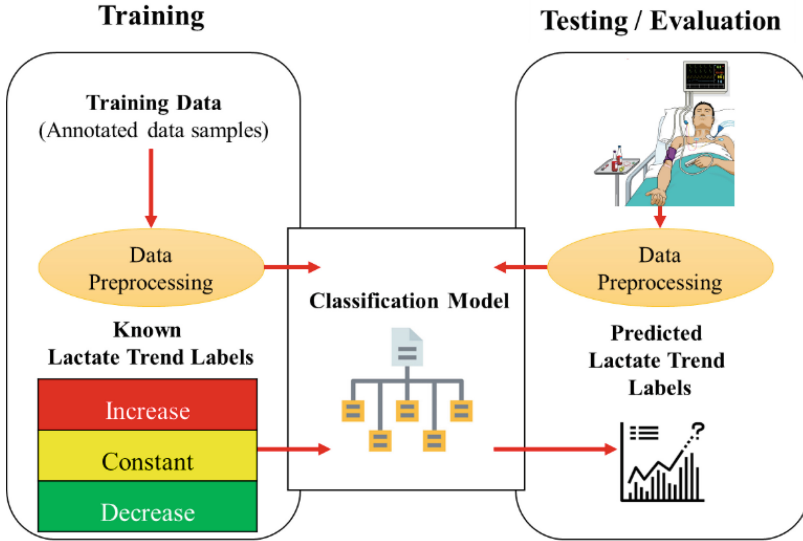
Training

Testing / Evaluation

Training Data
(Annotated data samples)

Data
Preprocessing

Known
Lactate Trend Labels

Increase

Constant

Decrease

Classification Model

Data
Preprocessing

Predicted
Lactate Trend
Labels

?